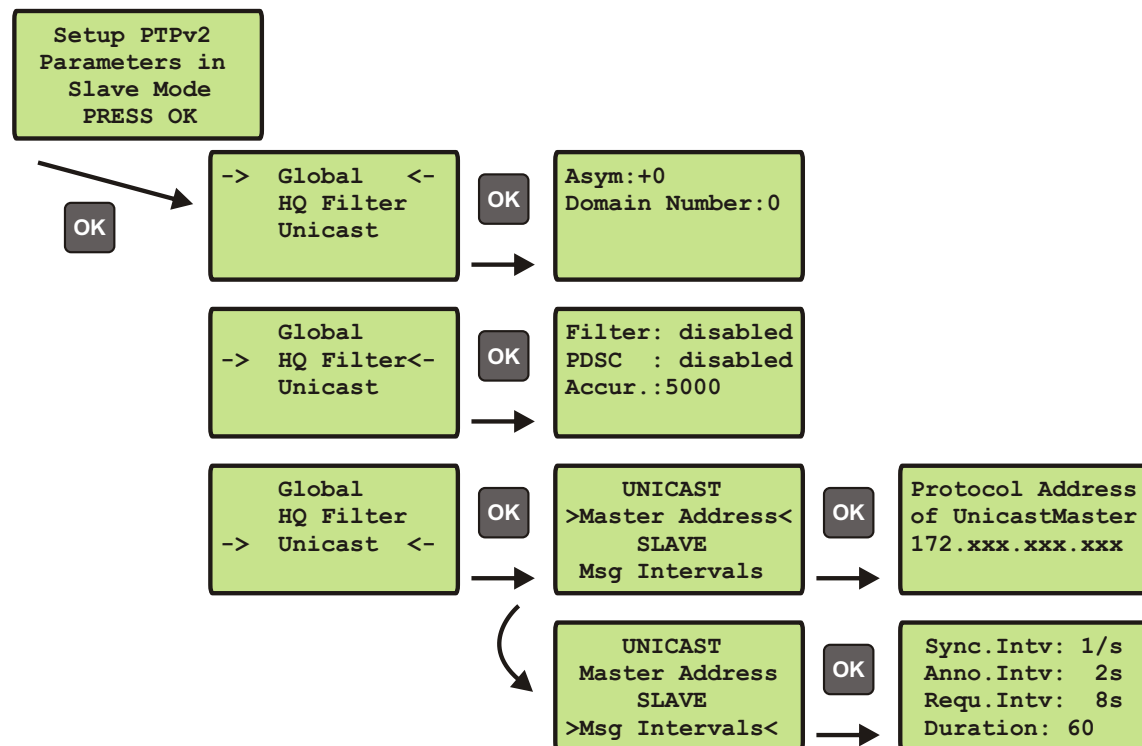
Setup PTPv2
Parameters in
Slave Mode
PRESS OK

OK

-> Global <-
HQ Filter
Unicast

OK

Asym:+0
Domain Number:0

Global
-> HQ Filter<-
Unicast

OK

Filter: disabled
PDSC : disabled
Accur.:5000

Global
HQ Filter
-> Unicast <-

OK

UNICAST
>Master Address<
SLAVE
Msg Intervals

OK

Protocol Address
of UnicastMaster
172.xxx.xxx.xxx

UNICAST
Master Address
SLAVE
>Msg Intervals<

OK

Sync.Intv: 1/s
Anno.Intv: 2s
Requ.Intv: 8s
Duration: 60